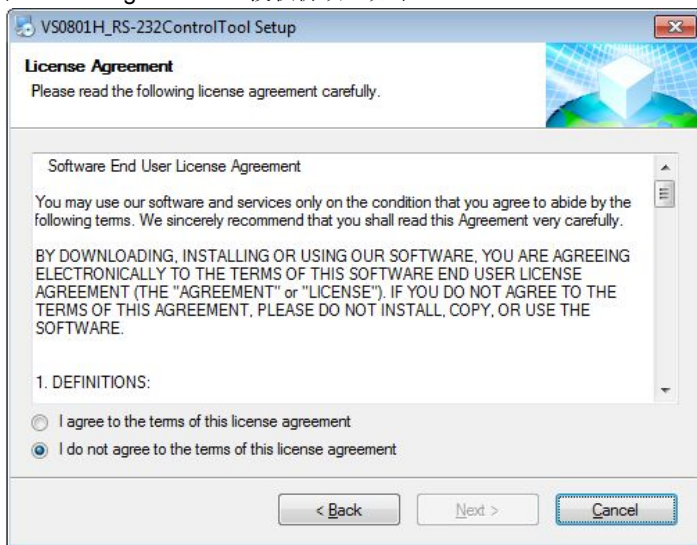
VS0801H_RS-232ControlTool Setup

License Agreement
Please read the following license agreement carefully.

Software End User License Agreement

You may use our software and services only on the condition that you agree to abide by the following terms. We sincerely recommend that you shall read this Agreement very carefully.

BY DOWNLOADING, INSTALLING OR USING OUR SOFTWARE, YOU ARE AGREEING ELECTRONICALLY TO THE TERMS OF THIS SOFTWARE END USER LICENSE AGREEMENT (THE "AGREEMENT" or "LICENSE"). IF YOU DO NOT AGREE TO THE TERMS OF THIS AGREEMENT, PLEASE DO NOT INSTALL, COPY, OR USE THE SOFTWARE.

1. DEFINITIONS:

I agree to the terms of this license agreement

I do not agree to the terms of this license agreement

< Back

Next >

Cancel